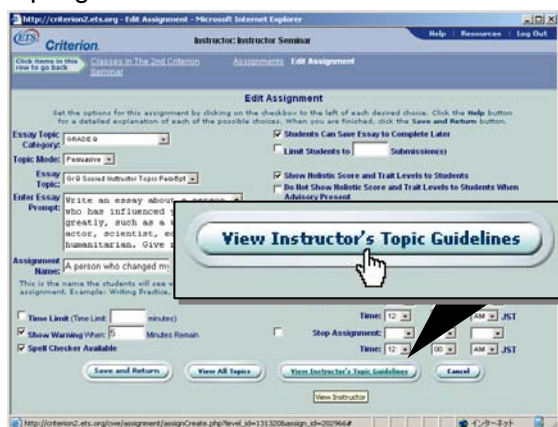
http://criterion2.ets.org - Edit Assignment - Microsoft Internet Explorer

ETS Criterion.

Instructor: Instructor Seminar

Help | Resources | Log Out

Click items in this row to go back

Classes in The 2nd Criterion Seminar

Assignments

Edit Assignment

Edit Assignment

Set the options for this assignment by clicking on the checkbox to the left of each desired choice. Click the Help button for a detailed explanation of each of the possible choices. When you are finished, click the Save and Return button.

Essay Topic Category: GRADE 9

Topic Mode: Persuasive

Essay Topic: Gr9 Scored Instructor Topic Pers-6pt

Enter Essay Prompt: Write an essay about a person who has influenced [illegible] greatly, such as a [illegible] actor, scientist, e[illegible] humanitarian. Give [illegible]

Assignment Name: A person who changed my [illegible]

This is the name the students will see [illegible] assignment. Example: Writing Practice, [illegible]

Students Can Save Essay to Complete Later

Limit Students to Submission(s)

Show Holistic Score and Trait Levels to Students

Do Not Show Holistic Score and Trait Levels to Students When Advisory Present

View Instructor's Topic Guidelines

Time Limit (Time Limit: minutes)

Show Warning When: 5 Minutes Remain

Spell Checker Available

Time: 12 AM JST

Stop Assignment:

Time: 12 00 AM JST

Save and Return

View All Topics

View Instructor's Topic Guidelines

Cancel

View Instructor

http://criterion2.ets.org/cwe/assignment/assignCreate.php?level_id=1313206assign_id=202966#

インターネット